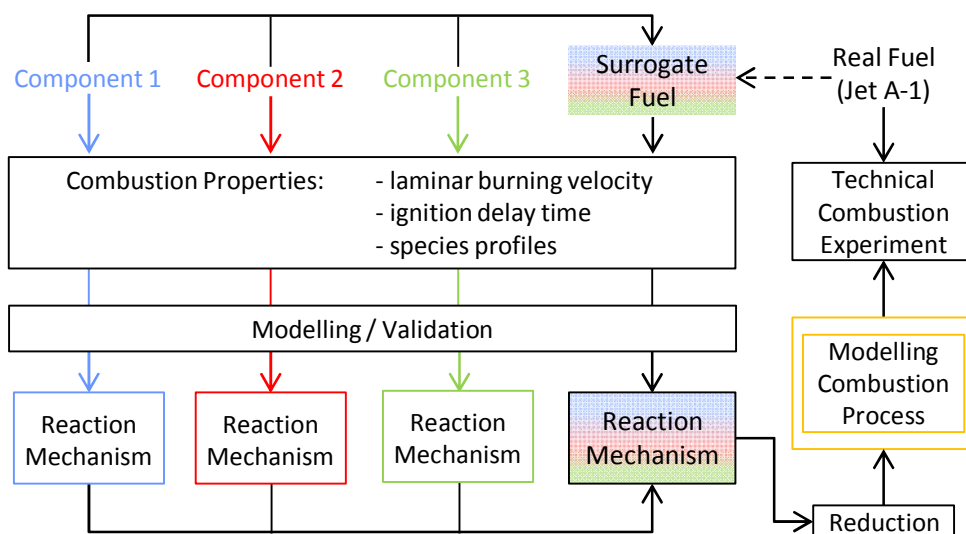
Component 1

Component 2

Component 3

Surrogate Fuel

Real Fuel (Jet A-1)

Combustion Properties:

- laminar burning velocity
- ignition delay time
- species profiles

Technical Combustion Experiment

Modelling / Validation

Modelling Combustion Process

Reaction Mechanism

Reaction Mechanism

Reaction Mechanism

Reaction Mechanism

Reduction